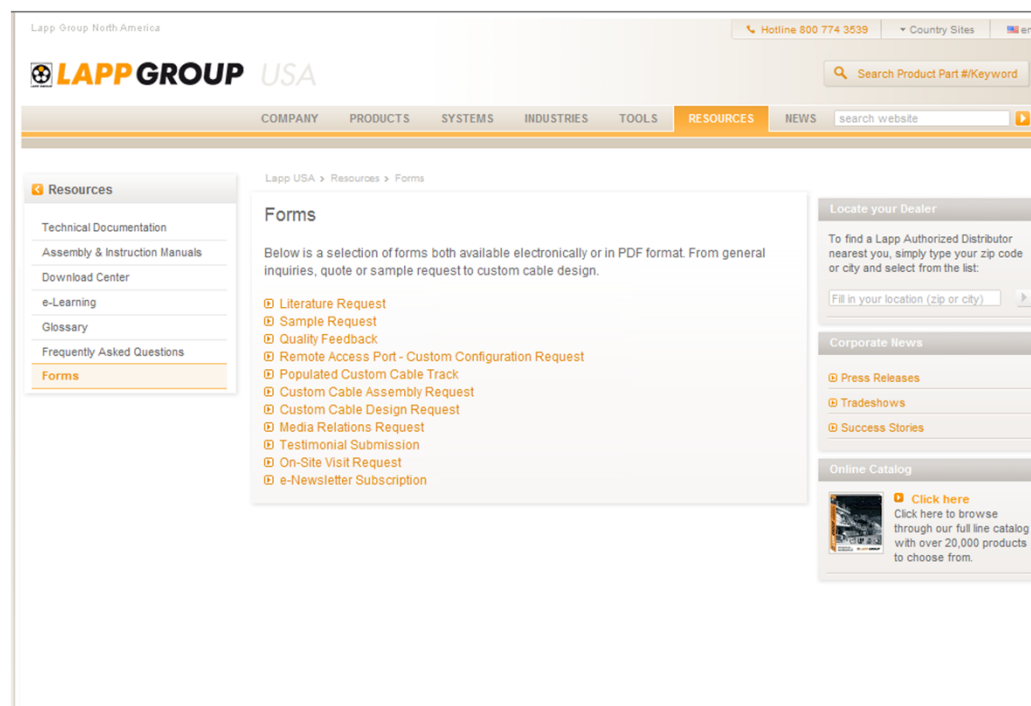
Lapp Group North America

Hotline 800 774 3539 | Country Sites | en

LAPP GROUP USA

Search Product Part #/Keyword

COMPANY | PRODUCTS | SYSTEMS | INDUSTRIES | TOOLS | RESOURCES | NEWS | search website

Resources

Technical Documentation
Assembly & Instruction Manuals
Download Center
e-Learning
Glossary
Frequently Asked Questions
Forms

Lapp USA > Resources > Forms

Forms

Below is a selection of forms both available electronically or in PDF format. From general inquiries, quote or sample request to custom cable design.

Literature Request
Sample Request
Quality Feedback
Remote Access Port - Custom Configuration Request
Populated Custom Cable Track
Custom Cable Assembly Request
Custom Cable Design Request
Media Relations Request
Testimonial Submission
On-Site Visit Request
e-Newsletter Subscription

Locate your Dealer

To find a Lapp Authorized Distributor nearest you, simply type your zip code or city and select from the list:

Fill in your location (zip or city)

Corporate News

Press Releases
Tradeshows
Success Stories

Online Catalog

Click here
Click here to browse through our full line catalog with over 20,000 products to choose from.